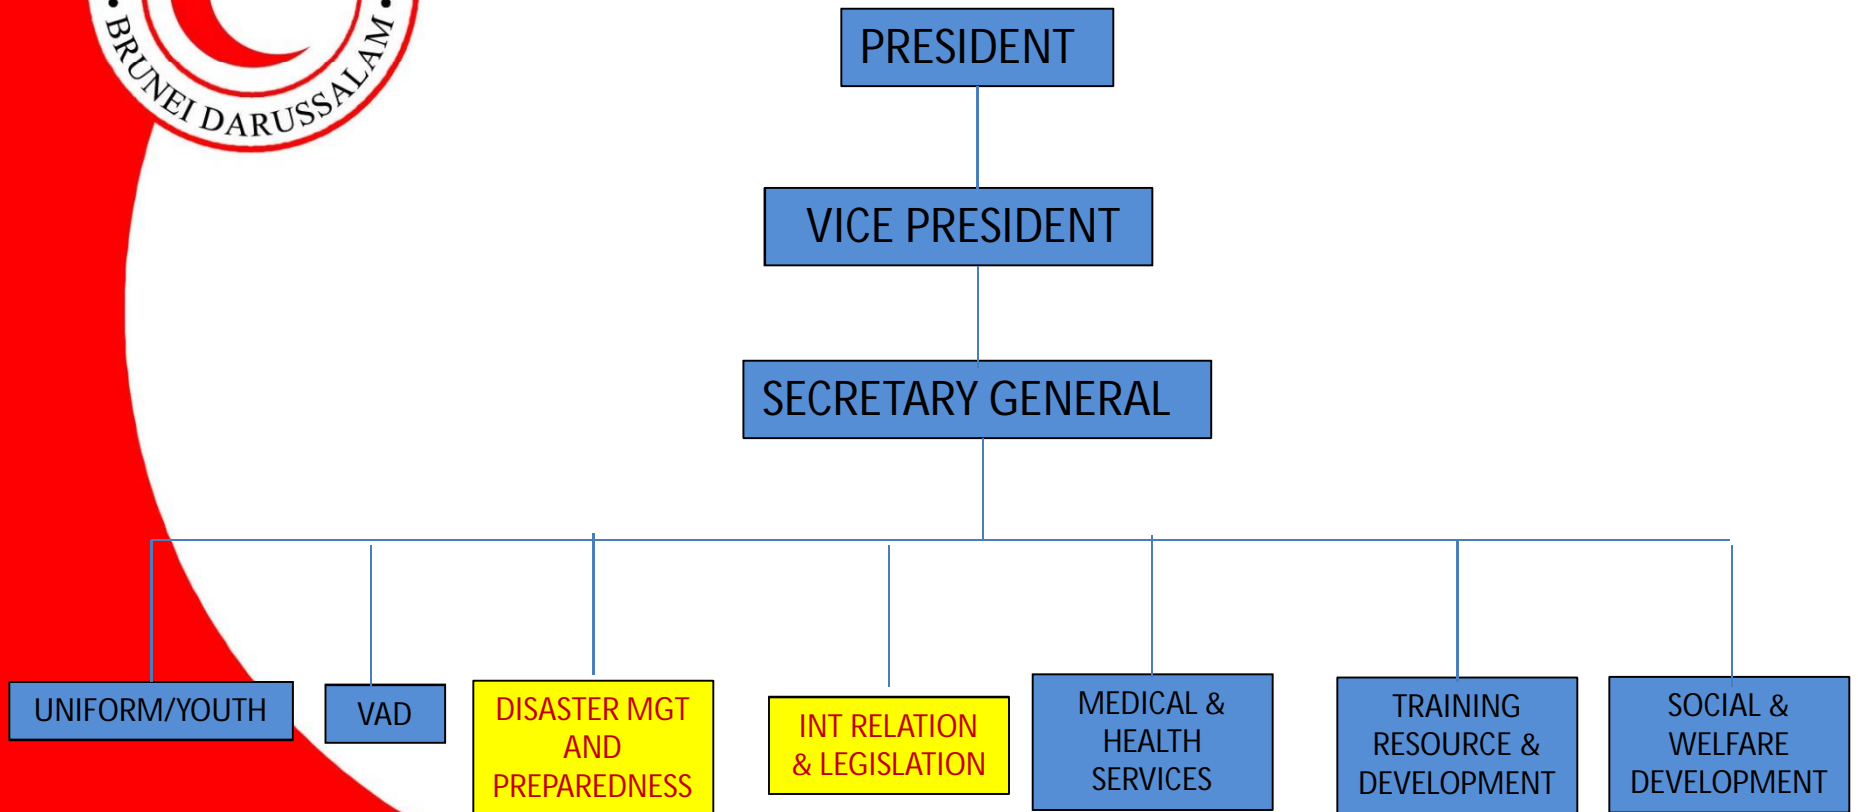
• BRUNEI DARUSSALAM •

PRESIDENT

VICE PRESIDENT

SECRETARY GENERAL

UNIFORM/YOUTH

VAD

DISASTER MGT AND PREPAREDNESS

INT RELATION & LEGISLATION

MEDICAL & HEALTH SERVICES

TRAINING RESOURCE & DEVELOPMENT

SOCIAL & WELFARE DEVELOPMENT